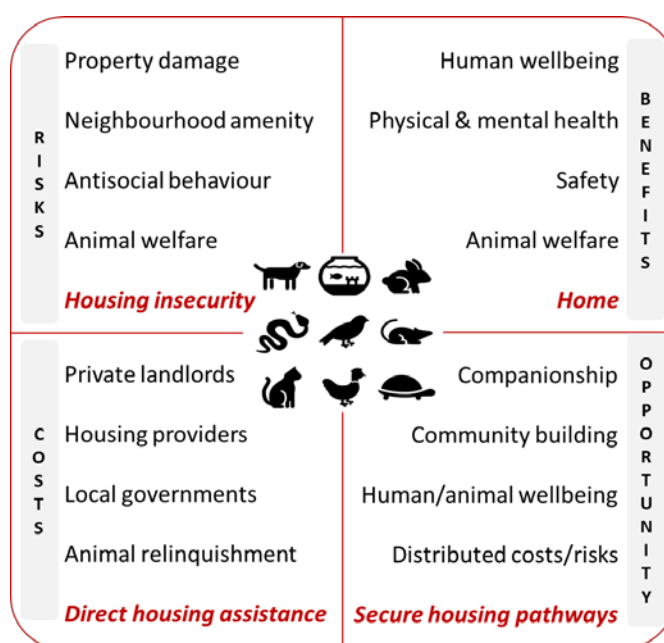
RISKS

Property damage

Neighbourhood amenity

Antisocial behaviour

Animal welfare

Housing insecurity

Human wellbeing

Physical & mental health

Safety

Animal welfare

Home

BENEFITS

COSTS

Private landlords

Housing providers

Local governments

Animal relinquishment

Direct housing assistance

Companionship

Community building

Human/animal wellbeing

Distributed costs/risks

Secure housing pathways

OPPORTUNITY